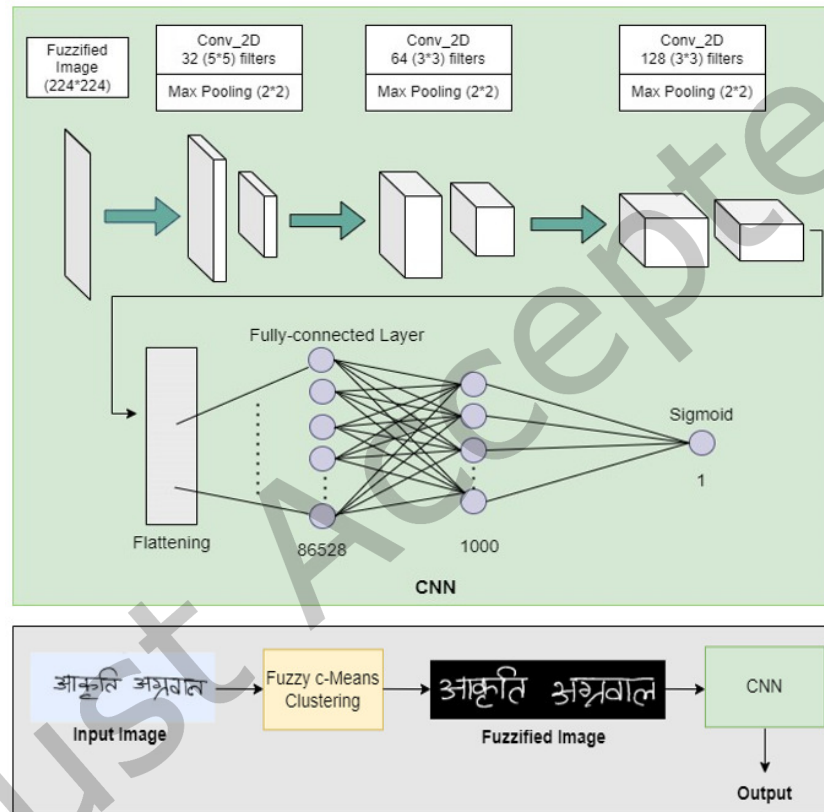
Fuzzified Image (224*224)

Conv_2D
32 (5*5) filters
Max Pooling (2*2)

Conv_2D
64 (3*3) filters
Max Pooling (2*2)

Conv_2D
128 (3*3) filters
Max Pooling (2*2)

Fully-connected Layer

Sigmoid

1

Flattening

86528

1000

CNN

आकृति अग्रवाल

Input Image

Fuzzy c-Means Clustering

आकृति अग्रवाल

Fuzzified Image

CNN

Output

Just Accepted